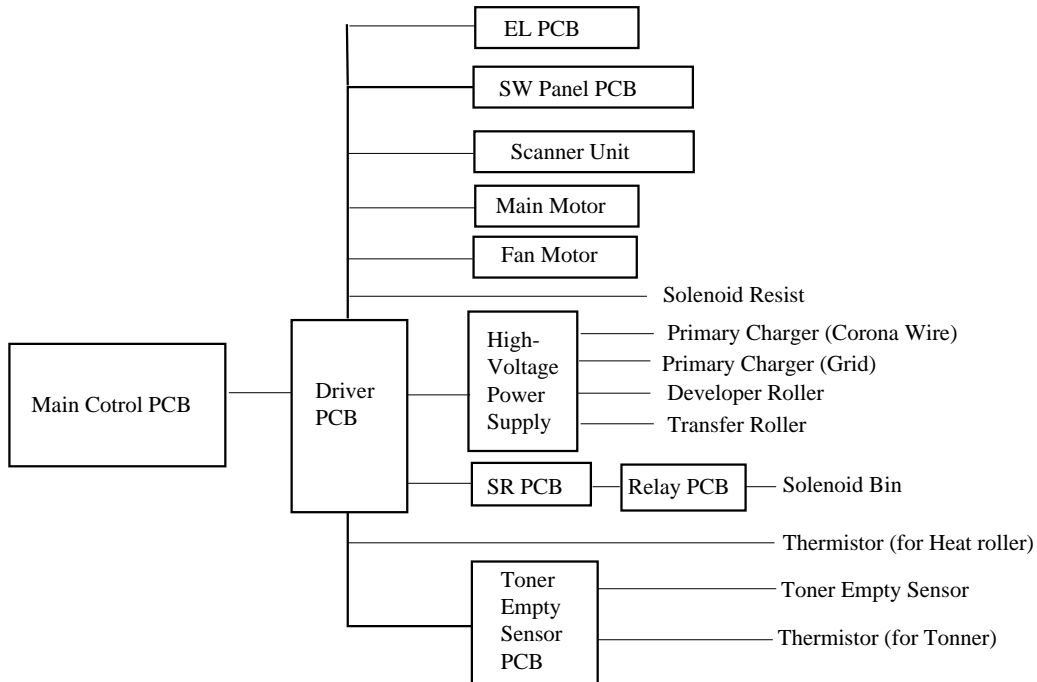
EL PCB

SW Panel PCB

Scanner Unit

Main Motor

Fan Motor

Solenoid Resist

Main Cotrol PCB

Driver PCB

High-Voltage Power Supply

Primary Charger (Corona Wire)

Primary Charger (Grid)

Developer Roller

Transfer Roller

SR PCB

Relay PCB

Solenoid Bin

Thermistor (for Heat roller)

Toner Empty Sensor PCB

Toner Empty Sensor

Thermistor (for Tonner)